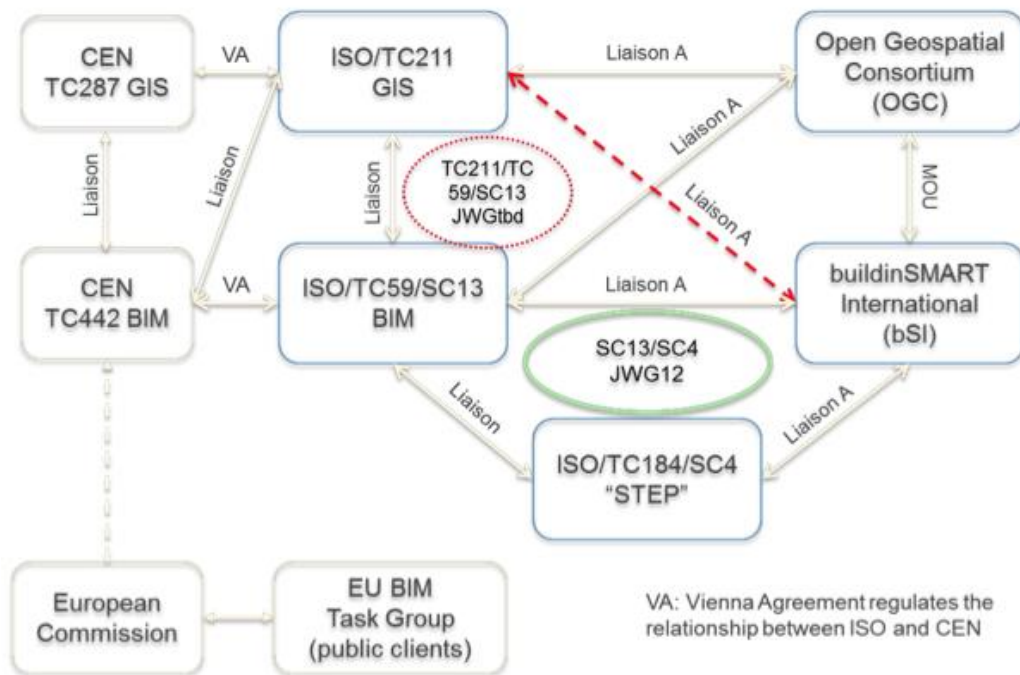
CEN TC287 GIS

VA

ISO/TC211 GIS

Liaison A

Open Geospatial Consortium (OGC)

Liaison

Liaison

Liaison

TC211/TC 59/SC13 JWGtbd

Liaison A

Liaison A

MOU

CEN TC442 BIM

VA

ISO/TC59/SC13 BIM

Liaison A

buildinSMART International (bSI)

SC13/SC4 JWG12

Liaison

Liaison A

ISO/TC184/SC4 "STEP"

European Commission

EU BIM Task Group (public clients)

VA: Vienna Agreement regulates the relationship between ISO and CEN